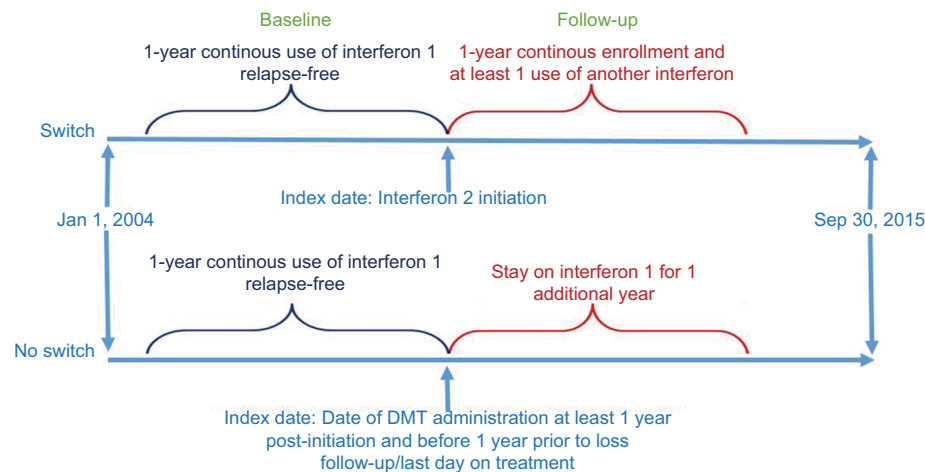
Baseline

Follow-up

1-year continous use of interferon 1 relapse-free

1-year continous enrollment and at least 1 use of another interferon

Switch

Index date: Interferon 2 initiation

Jan 1, 2004

Sep 30, 2015

1-year continous use of interferon 1 relapse-free

Stay on interferon 1 for 1 additional year

No switch

Index date: Date of DMT administration at least 1 year post-initiation and before 1 year prior to loss follow-up/last day on treatment